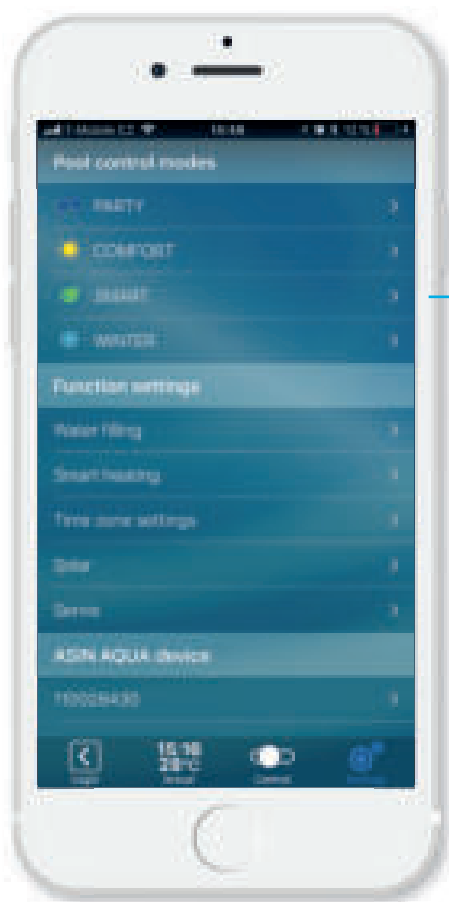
T-Mobile CZ 15:16

Pool control modes

PARTY

COMFORT

SMART

WINTER

Function settings

Water filling

Smart heating

Time zone settings

Solar

Servo

ASIN AQUA device

1500284430

15:16
28°C

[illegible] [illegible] Control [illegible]